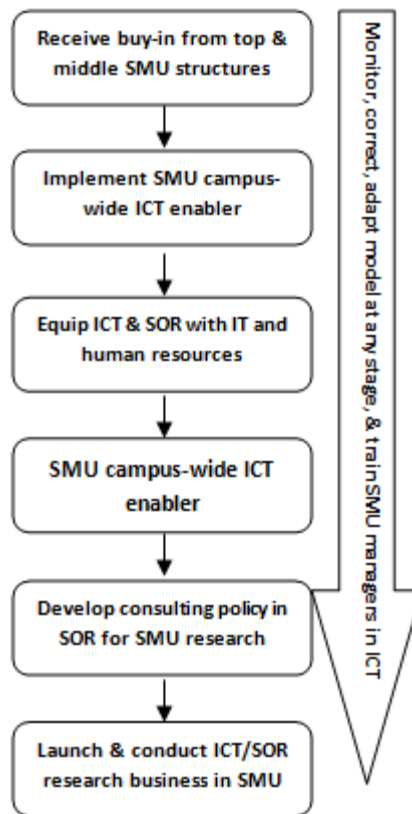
Receive buy-in from top & middle SMU structures

Implement SMU campus-wide ICT enabler

Equip ICT & SOR with IT and human resources

SMU campus-wide ICT enabler

Develop consulting policy in SOR for SMU research

Launch & conduct ICT/SOR research business in SMU

Monitor, correct, adapt model at any stage, & train SMU managers in ICT